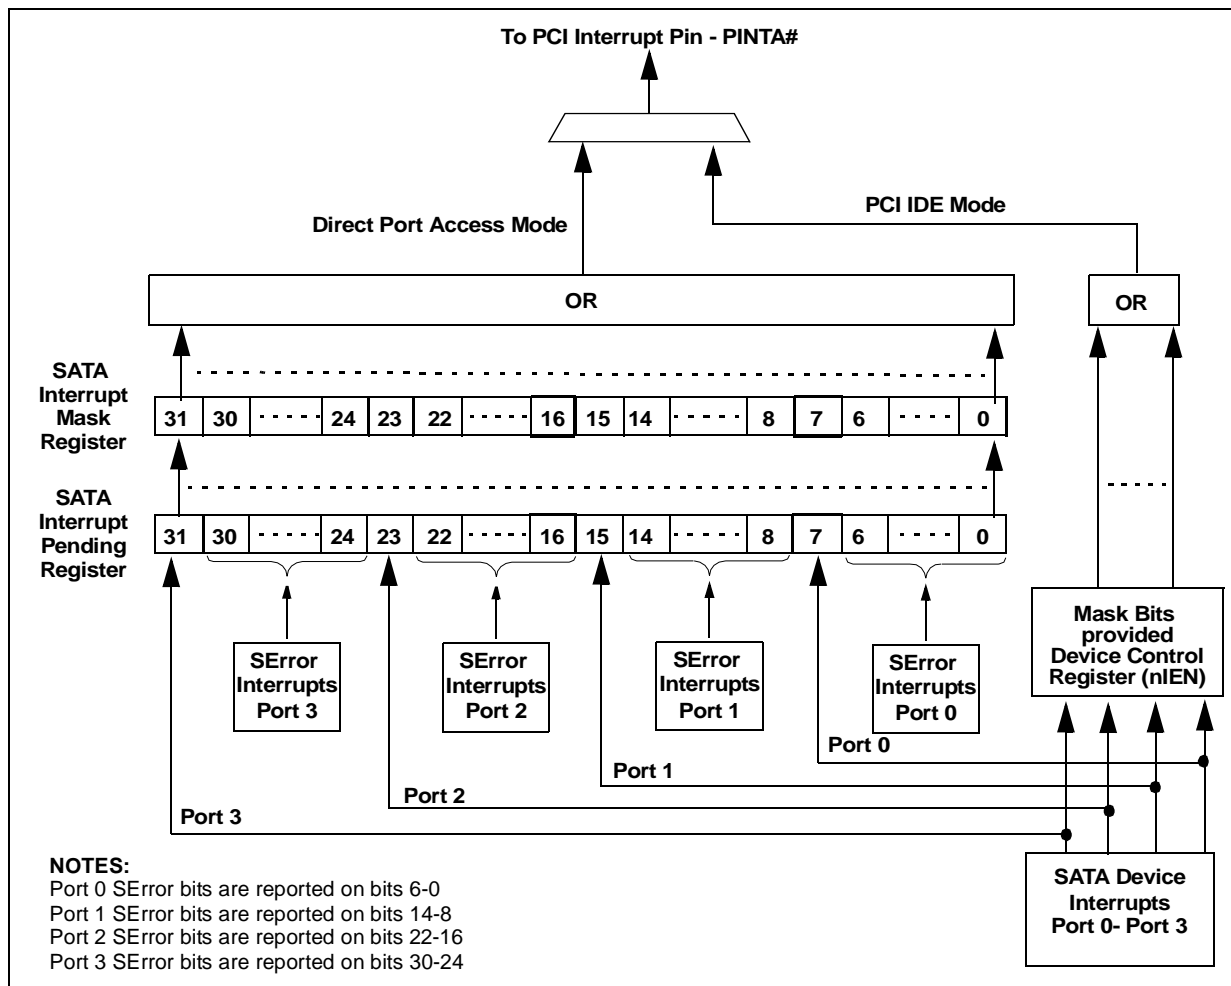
To PCI Interrupt Pin - PINTA#

Direct Port Access Mode

PCI IDE Mode

OR

OR

SATA Interrupt Mask Register

| 31 | 30 | - - - - - | 24 | 23 | 22 | - - - - - | 16 | 15 | 14 | - - - - - | 8 | 7 | 6 | - - - - | 0 |
|---|---|---|---|---|---|---|---|---|---|---|---|---|---|---|---|

SATA Interrupt Pending Register

| 31 | 30 | - - - - - | 24 | 23 | 22 | - - - - - | 16 | 15 | 14 | - - - - - | 8 | 7 | 6 | - - - - | 0 |
|---|---|---|---|---|---|---|---|---|---|---|---|---|---|---|---|

SError Interrupts Port 3

SError Interrupts Port 2

SError Interrupts Port 1

SError Interrupts Port 0

Mask Bits provided Device Control Register (nIEN)

Port 0

Port 1

Port 2

Port 3

NOTES:
Port 0 SError bits are reported on bits 6-0
Port 1 SError bits are reported on bits 14-8
Port 2 SError bits are reported on bits 22-16
Port 3 SError bits are reported on bits 30-24

SATA Device Interrupts Port 0- Port 3